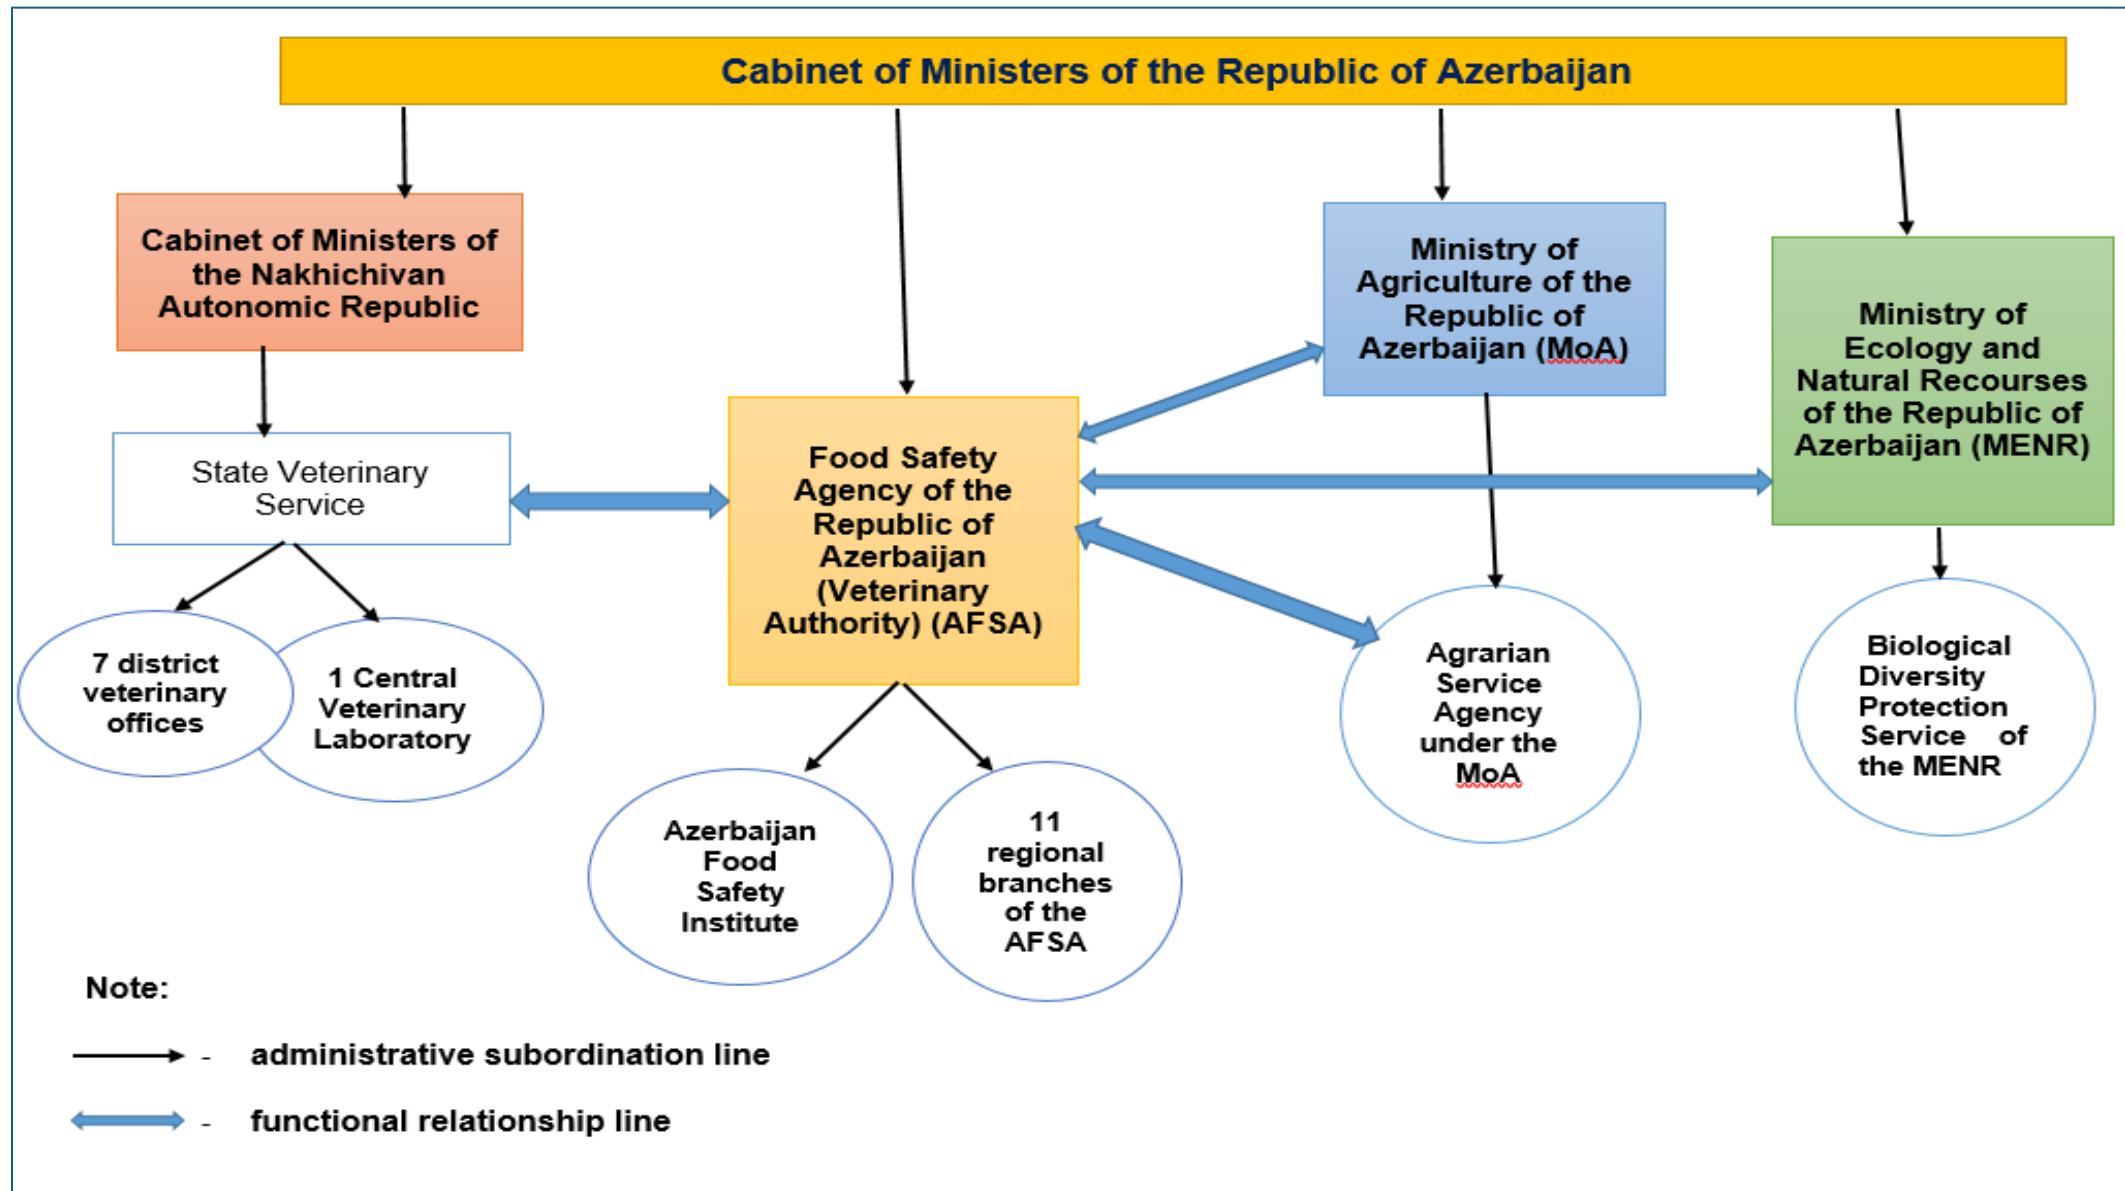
Cabinet of Ministers of the Republic of Azerbaijan

Cabinet of Ministers of the Nakhichivan Autonomic Republic

State Veterinary Service

7 district veterinary offices

1 Central Veterinary Laboratory

Food Safety Agency of the Republic of Azerbaijan (Veterinary Authority) (AFSA)

Azerbaijan Food Safety Institute

11 regional branches of the AFSA

Ministry of Agriculture of the Republic of Azerbaijan (MoA)

Agrarian Service Agency under the MoA

Ministry of Ecology and Natural Recourses of the Republic of Azerbaijan (MENR)

Biological Diversity Protection Service of the MENR

Note:

- administrative subordination line

- functional relationship line